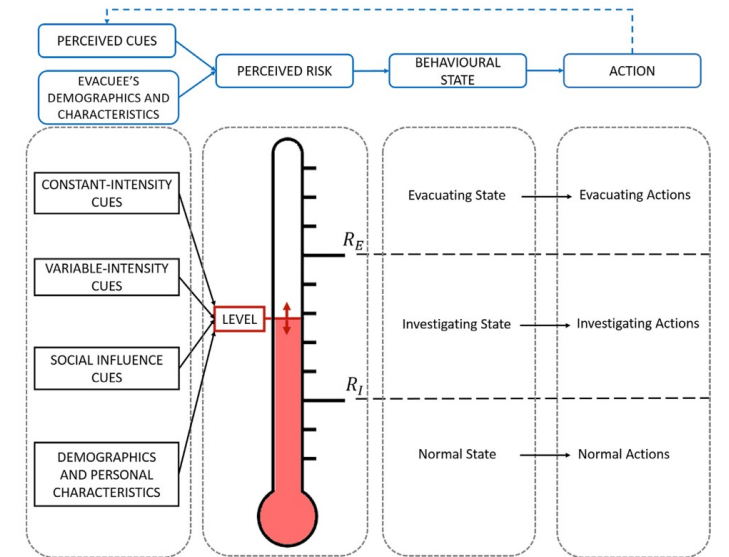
PERCEIVED CUES

EVACUEE'S DEMOGRAPHICS AND CHARACTERISTICS

PERCEIVED RISK

BEHAVIOURAL STATE

ACTION

CONSTANT-INTENSITY CUES

VARIABLE-INTENSITY CUES

SOCIAL INFLUENCE CUES

DEMOGRAPHICS AND PERSONAL CHARACTERISTICS

LEVEL

$R_E$

$R_I$

Evacuating State

Evacuating Actions

Investigating State

Investigating Actions

Normal State

Normal Actions